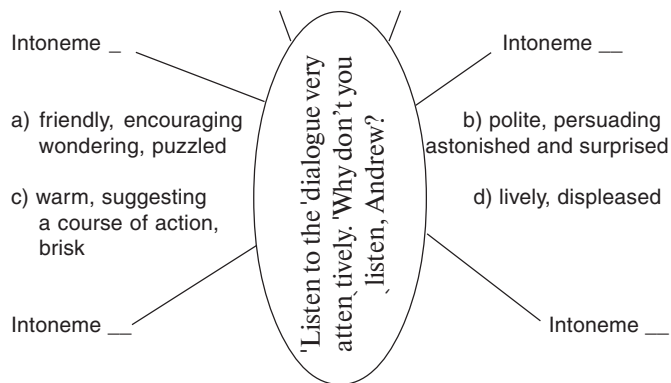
Intoneme _

Intoneme __

a) friendly, encouraging wondering, puzzled

b) polite, persuading astonished and surprised

c) warm, suggesting a course of action, brisk

d) lively, displeased

Intoneme __

Intoneme __

'Listen to the 'dialogue very atten̗tively. 'Why don't you li̗sten, Andrew?